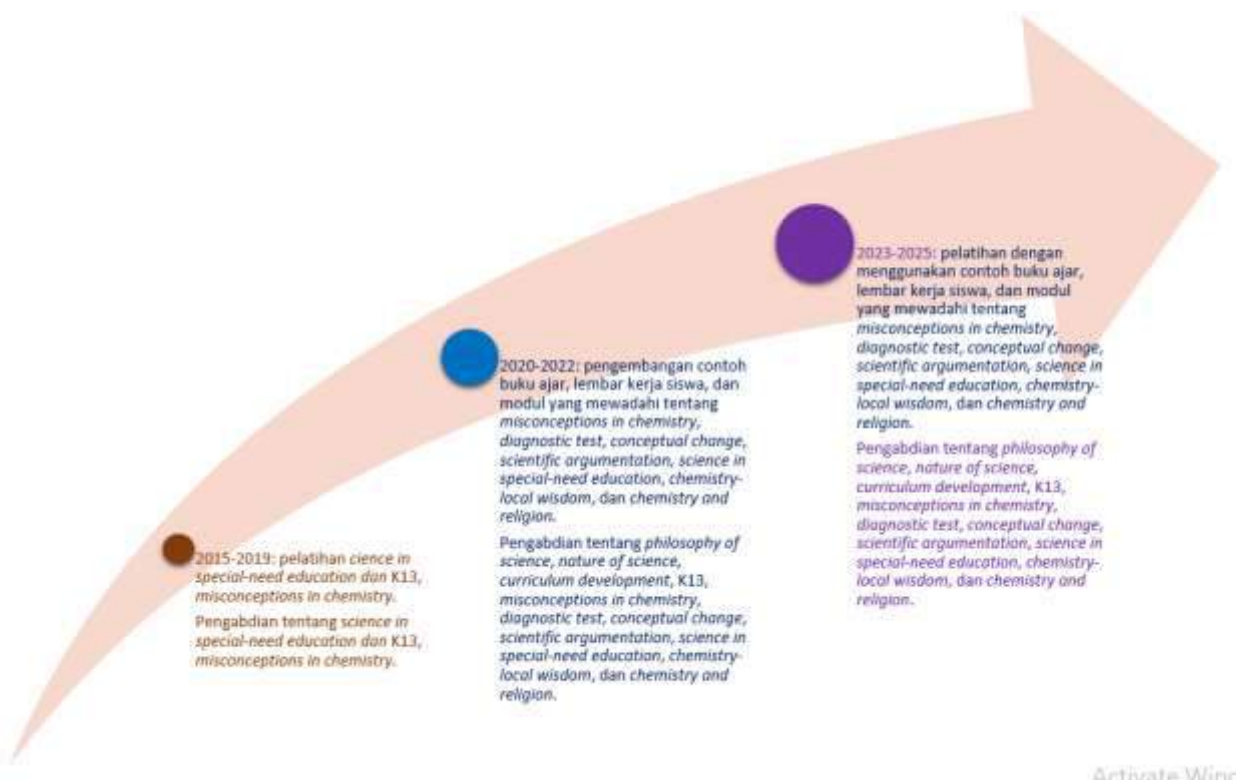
2015-2019: pelatihan *cience in special-need education dan* K13, *misconceptions in chemistry.*

Pengabdian tentang *science in special-need education dan* K13, *misconceptions in chemistry.*

2020-2022: pengembangan contoh buku ajar, lembar kerja siswa, dan modul yang mewadahi tentang *misconceptions in chemistry, diagnostic test, conceptual change, scientific argumentation, science in special-need education, chemistry-local wisdom*, dan *chemistry and religion.*

Pengabdian tentang *philosophy of science, nature of science, curriculum development*, K13, *misconceptions in chemistry, diagnostic test, conceptual change, scientific argumentation, science in special-need education, chemistry-local wisdom*, dan *chemistry and religion.*

2023-2025: pelatihan dengan menggunakan contoh buku ajar, lembar kerja siswa, dan modul yang mewadahi tentang *misconceptions in chemistry, diagnostic test, conceptual change, scientific argumentation, science in special-need education, chemistry-local wisdom*, dan *chemistry and religion.*

Pengabdian tentang *philosophy of science, nature of science, curriculum development*, K13, *misconceptions in chemistry, diagnostic test, conceptual change, scientific argumentation, science in special-need education, chemistry-local wisdom*, dan *chemistry and religion.*

Activate Winc